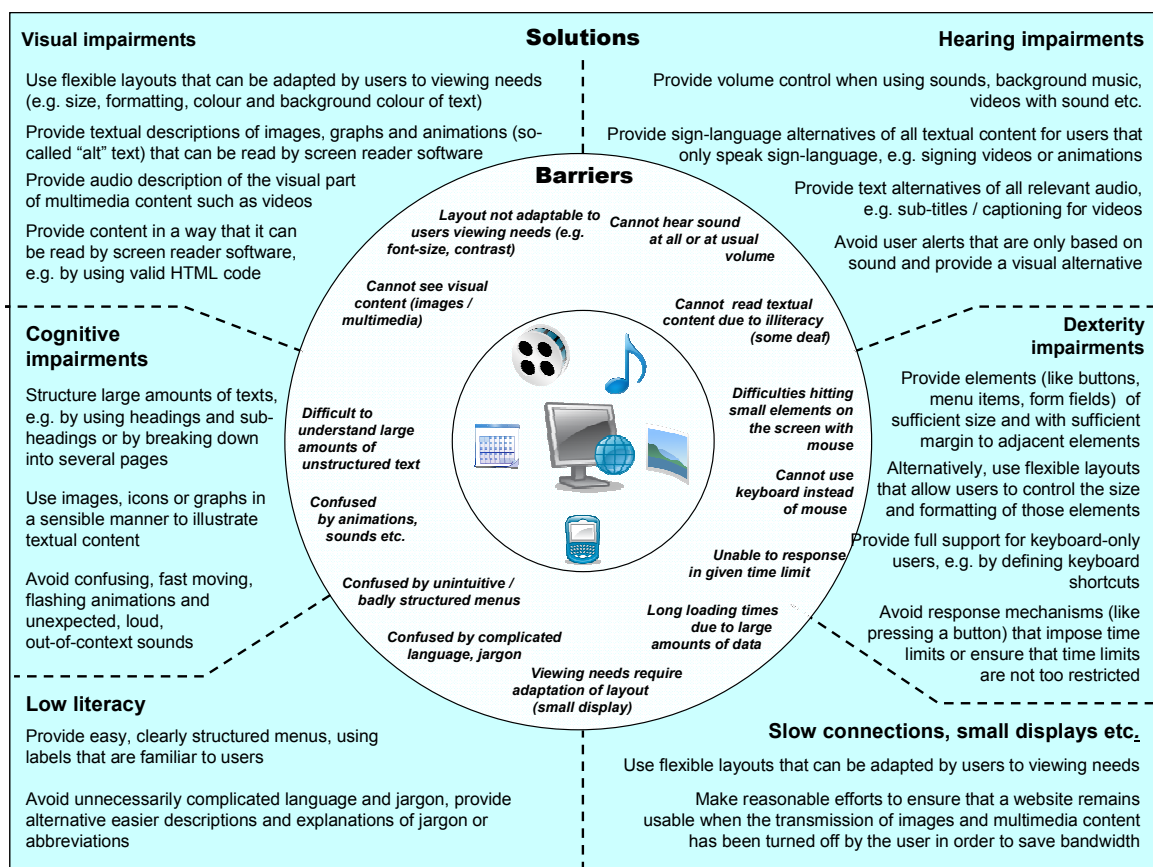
Solutions

Visual impairments

Use flexible layouts that can be adapted by users to viewing needs (e.g. size, formatting, colour and background colour of text)

Provide textual descriptions of images, graphs and animations (so-called "alt" text) that can be read by screen reader software

Provide audio description of the visual part of multimedia content such as videos

Provide content in a way that it can be read by screen reader software, e.g. by using valid HTML code

Hearing impairments

Provide volume control when using sounds, background music, videos with sound etc.

Provide sign-language alternatives of all textual content for users that only speak sign-language, e.g. signing videos or animations

Provide text alternatives of all relevant audio, e.g. sub-titles / captioning for videos

Avoid user alerts that are only based on sound and provide a visual alternative

Barriers

Layout not adaptable to users viewing needs (e.g. font-size, contrast)

Cannot hear sound at all or at usual volume

Cannot see visual content (images / multimedia)

Cannot read textual content due to illiteracy (some deaf)

Difficulties hitting small elements on the screen with mouse

Difficult to understand large amounts of unstructured text

Cannot use keyboard instead of mouse

Confused by animations, sounds etc.

Unable to response in given time limit

Confused by unintuitive / badly structured menus

Long loading times due to large amounts of data

Confused by complicated language, jargon

Viewing needs require adaptation of layout (small display)

Cognitive impairments

Structure large amounts of texts, e.g. by using headings and sub-headings or by breaking down into several pages

Use images, icons or graphs in a sensible manner to illustrate textual content

Avoid confusing, fast moving, flashing animations and unexpected, loud, out-of-context sounds

Dexterity impairments

Provide elements (like buttons, menu items, form fields) of sufficient size and with sufficient margin to adjacent elements

Alternatively, use flexible layouts that allow users to control the size and formatting of those elements

Provide full support for keyboard-only users, e.g. by defining keyboard shortcuts

Avoid response mechanisms (like pressing a button) that impose time limits or ensure that time limits are not too restricted

Low literacy

Provide easy, clearly structured menus, using labels that are familiar to users

Avoid unnecessarily complicated language and jargon, provide alternative easier descriptions and explanations of jargon or abbreviations

Slow connections, small displays etc.

Use flexible layouts that can be adapted by users to viewing needs

Make reasonable efforts to ensure that a website remains usable when the transmission of images and multimedia content has been turned off by the user in order to save bandwidth